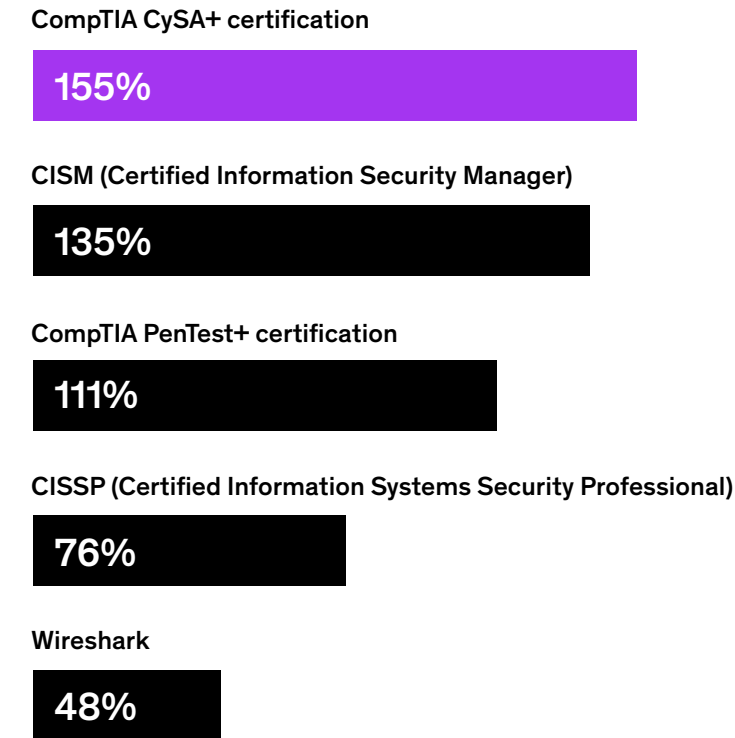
CompTIA CySA+ certification

155%

CISM (Certified Information Security Manager)

135%

CompTIA PenTest+ certification

111%

CISSP (Certified Information Systems Security Professional)

76%

Wireshark

48%